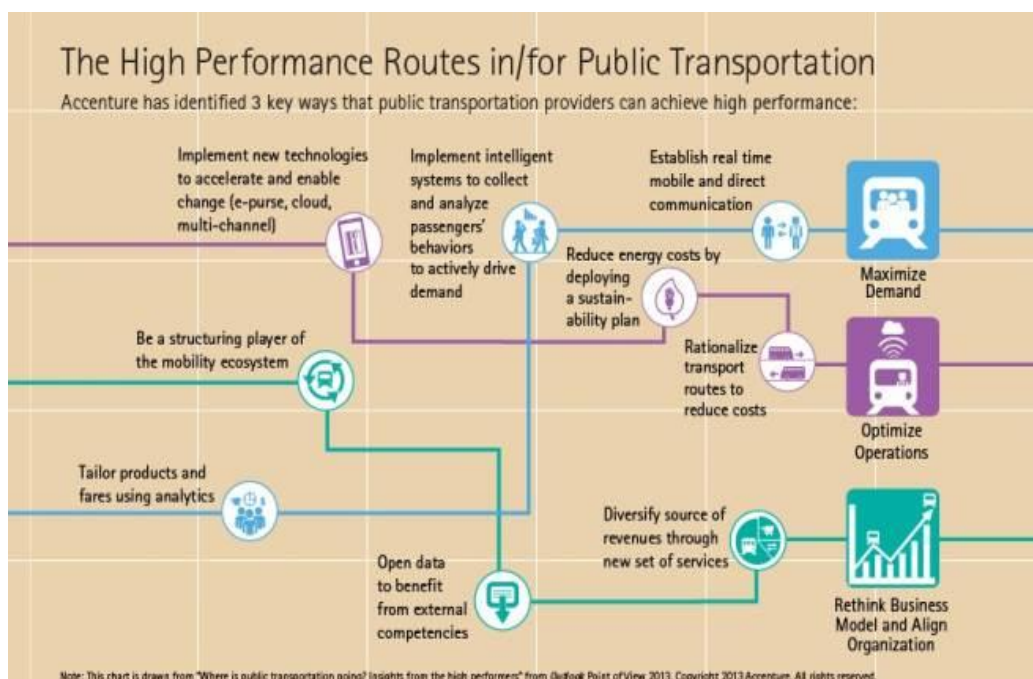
The High Performance Routes in/for Public Transportation

Accenture has identified 3 key ways that public transportation providers can achieve high performance:

Implement new technologies to accelerate and enable change (e-purse, cloud, multi-channel)

Implement intelligent systems to collect and analyze passengers' behaviors to actively drive demand

Establish real time mobile and direct communication

Maximize Demand

Reduce energy costs by deploying a sustainability plan

Be a structuring player of the mobility ecosystem

Rationalize transport routes to reduce costs

Optimize Operations

Tailor products and fares using analytics

Diversify source of revenues through new set of services

Open data to benefit from external competencies

Rethink Business Model and Align Organization

Note: This chart is drawn from "Where is public transportation going? Insights from the high performers" from Outlook Point of View 2013. Copyright 2013 Accenture. All rights reserved.